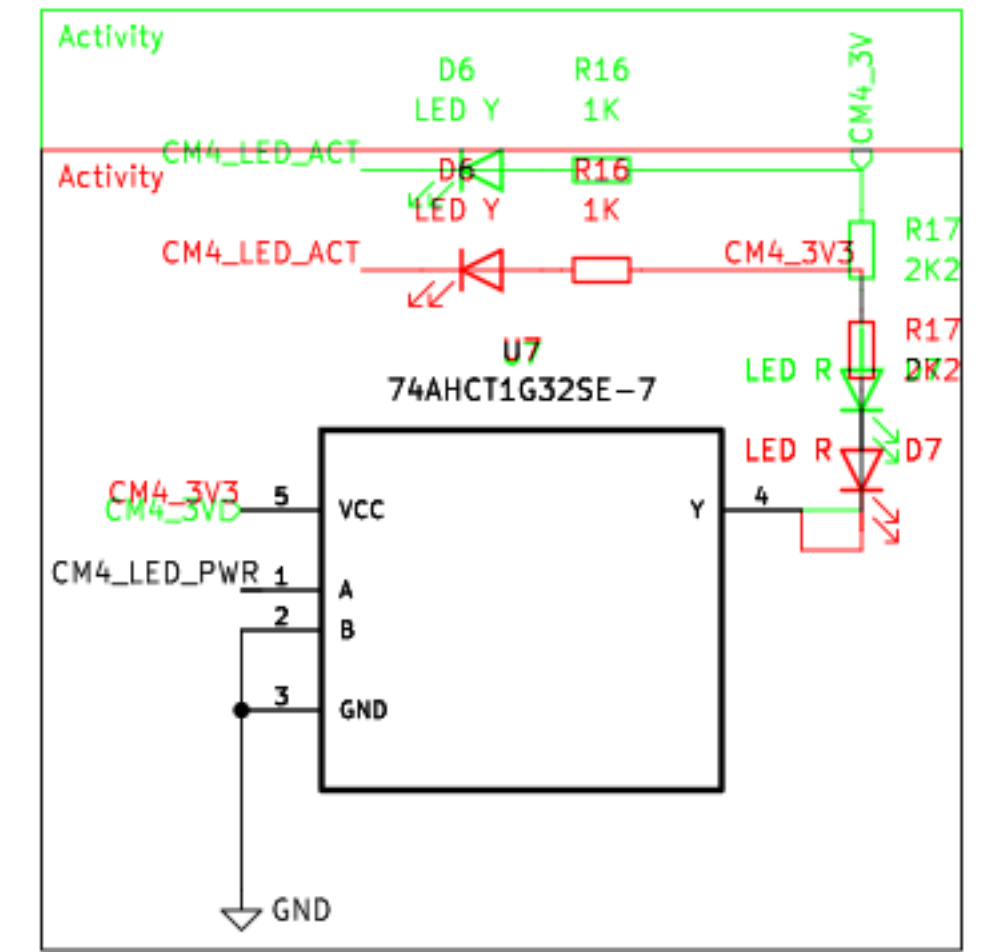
Activity

D6
LED Y

R16
1K

CM4_3V

CM4_LED_ACT

Activity

D6
LED Y

R16
1K

R17
2K2

CM4_LED_ACT

CM4_3V3

R17
2K2

U7
74AHCT1G32SE-7

LED R

LED R

D7

CM4_3V3
CM4_3VD

5
VCC

Y

4

CM4_LED_PWR

1
A

2
B

3
GND

GND